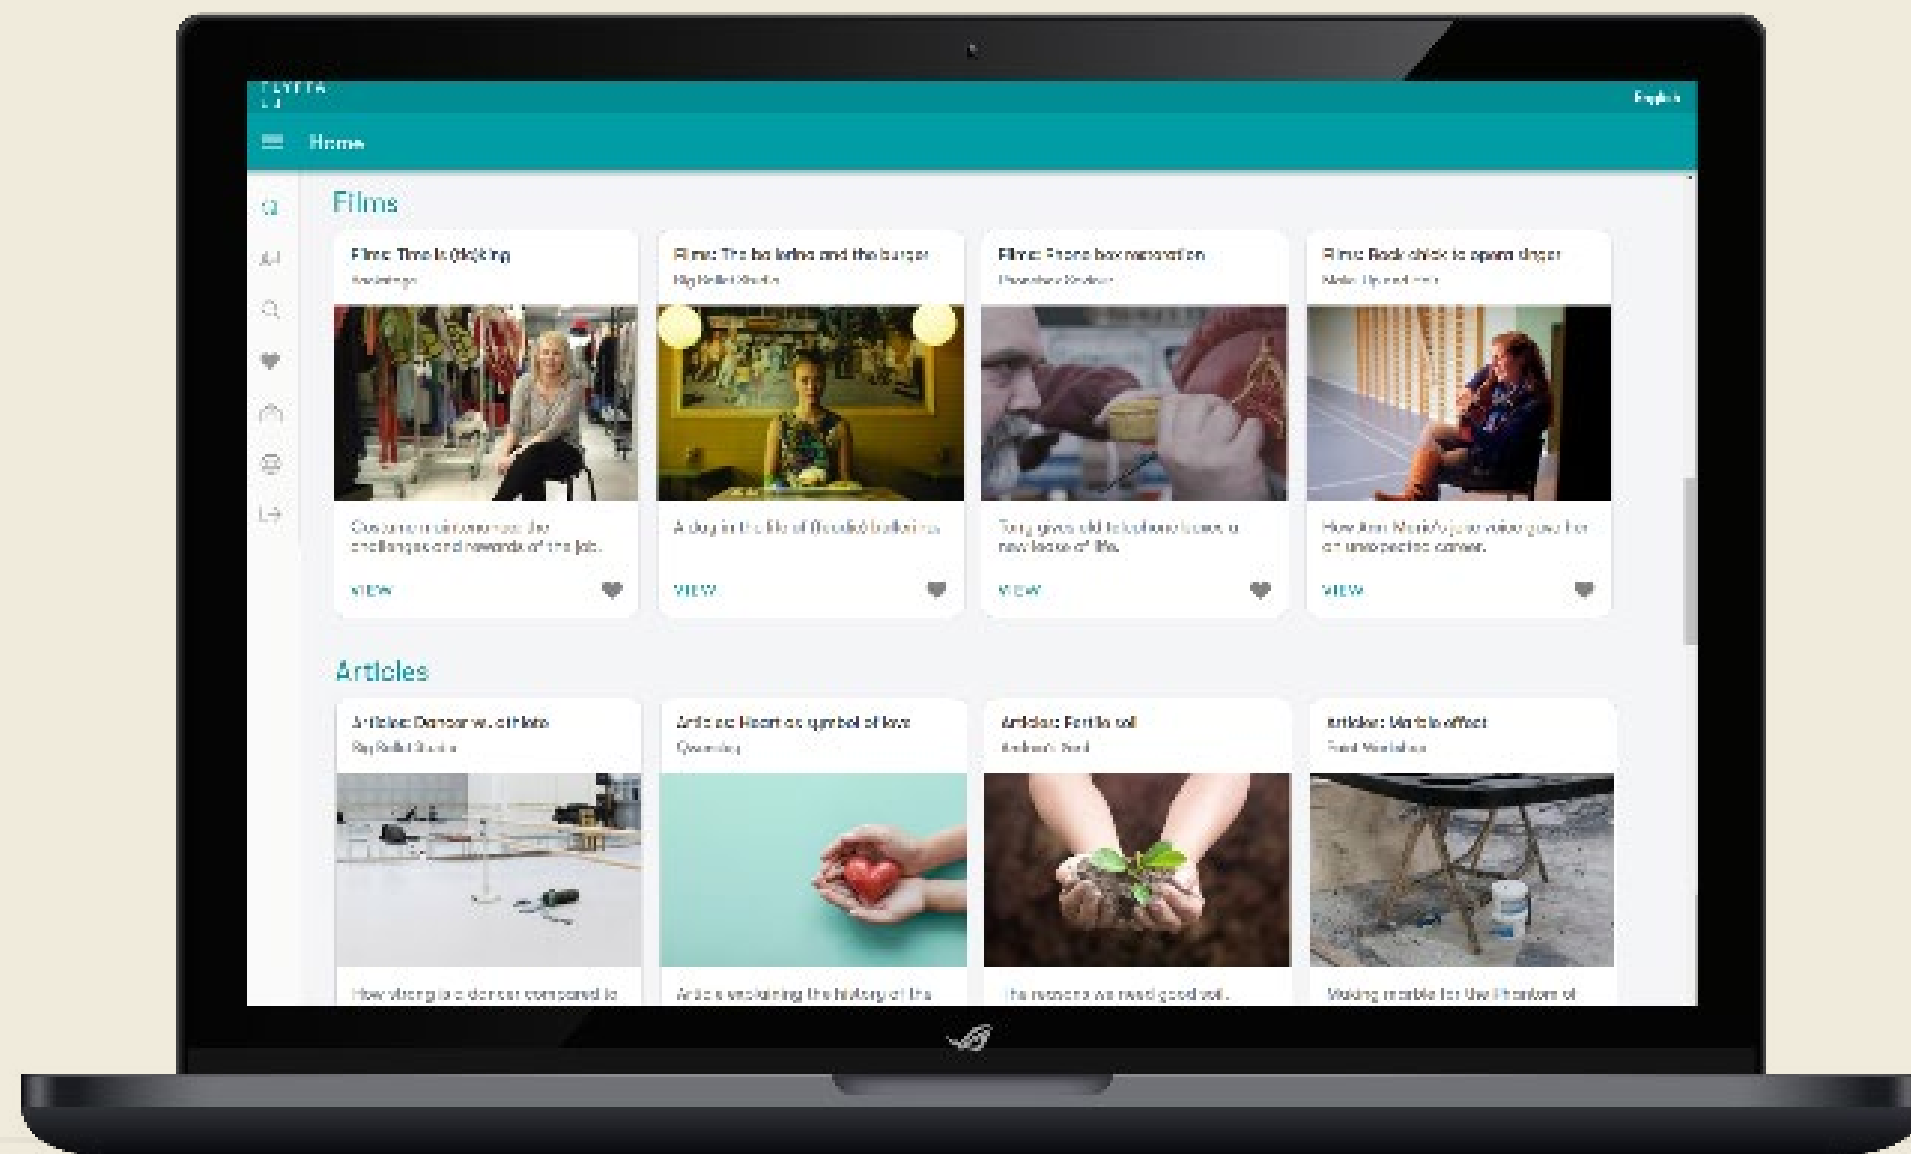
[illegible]

English

Home

Films

Film: Time is (tic)king
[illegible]

Costume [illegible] the challenges and rewards of the job.

VIEW

Film: The ballerina and the burger
Big Ballet Studio

A day in the life of (a) ballerina

VIEW

Film: Phone box restoration
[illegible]

Tony gives old telephone boxes a new lease of life.

VIEW

Film: Rock chick to opera singer
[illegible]

How Ann Marie's voice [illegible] for an unexpected career.

VIEW

Articles

Article: Dancer vs athlete
Big Ballet Studio

How strong is a dancer compared to

Article: Heart as symbol of love
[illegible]

Article explaining the history of the

Article: Fertile soil
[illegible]

The reasons we need good soil.

Article: Marble effect
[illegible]

Making marble for the Phantom of